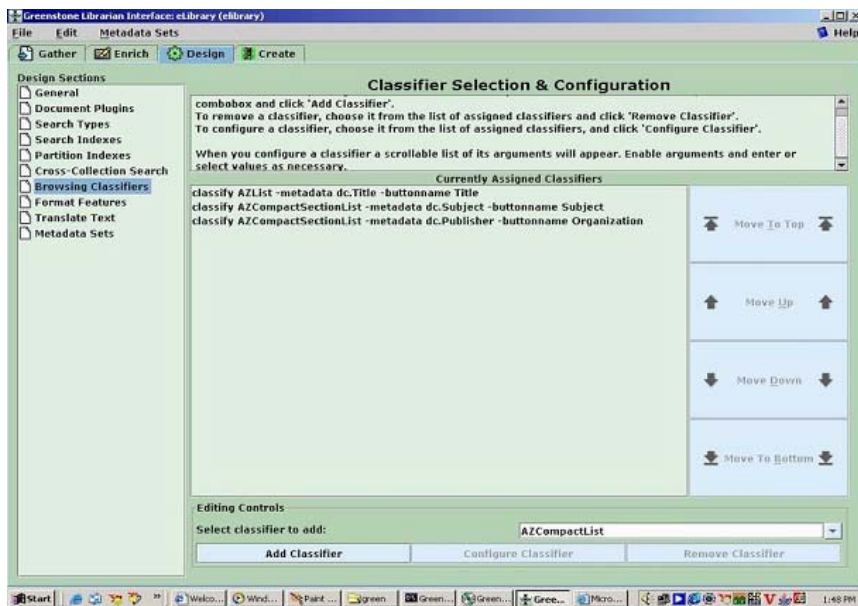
Greenstone Librarian Interface: eLibrary (elibrary)

File Edit Metadata Sets Help

Gather Enrich Design Create

Design Sections
General
Document Plugins
Search Types
Search Indexes
Partition Indexes
Cross-Collection Search
Browsing Classifiers
Format Features
Translate Text
Metadata Sets

Classifier Selection & Configuration

combobox and click 'Add Classifier'.
To remove a classifier, choose it from the list of assigned classifiers and click 'Remove Classifier'.
To configure a classifier, choose it from the list of assigned classifiers, and click 'Configure Classifier'.

When you configure a classifier a scrollable list of its arguments will appear. Enable arguments and enter or select values as necessary.

Currently Assigned Classifiers
classify AZList -metadata dc.Title -buttonname Title
classify AZCompactSectionList -metadata dc.Subject -buttonname Subject
classify AZCompactSectionList -metadata dc.Publisher -buttonname Organization

Move To Top
Move Up
Move Down
Move To Bottom

Editing Controls
Select classifier to add: AZCompactList
Add Classifier Configure Classifier Remove Classifier

Start Welco... Wind... Paint ... green Green... Green... Gree... Micro... 1:48 PM